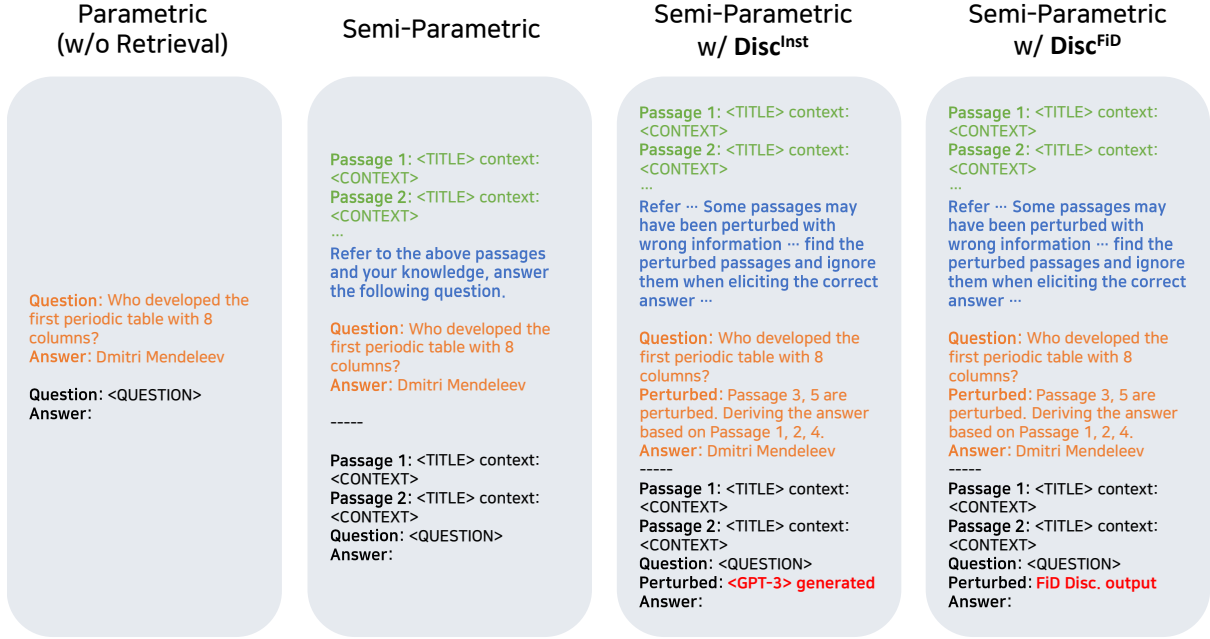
Parametric (w/o Retrieval)

Question: Who developed the first periodic table with 8 columns?
Answer: Dmitri Mendeleev

Question: <QUESTION>
Answer:

Semi-Parametric

Passage 1: <TITLE> context: <CONTEXT>
Passage 2: <TITLE> context: <CONTEXT>
...
Refer to the above passages and your knowledge, answer the following question.

Question: Who developed the first periodic table with 8 columns?
Answer: Dmitri Mendeleev

-----

Passage 1: <TITLE> context: <CONTEXT>
Passage 2: <TITLE> context: <CONTEXT>
Question: <QUESTION>
Answer:

Semi-Parametric w/ Disc$^{Inst}$

Passage 1: <TITLE> context: <CONTEXT>
Passage 2: <TITLE> context: <CONTEXT>
...
Refer ··· Some passages may have been perturbed with wrong information ··· find the perturbed passages and ignore them when eliciting the correct answer ···

Question: Who developed the first periodic table with 8 columns?
Perturbed: Passage 3, 5 are perturbed. Deriving the answer based on Passage 1, 2, 4.
Answer: Dmitri Mendeleev
-----
Passage 1: <TITLE> context: <CONTEXT>
Passage 2: <TITLE> context: <CONTEXT>
Question: <QUESTION>
Perturbed: <GPT-3> generated
Answer:

Semi-Parametric w/ Disc$^{FiD}$

Passage 1: <TITLE> context: <CONTEXT>
Passage 2: <TITLE> context: <CONTEXT>
...
Refer ··· Some passages may have been perturbed with wrong information ··· find the perturbed passages and ignore them when eliciting the correct answer ···

Question: Who developed the first periodic table with 8 columns?
Perturbed: Passage 3, 5 are perturbed. Deriving the answer based on Passage 1, 2, 4.
Answer: Dmitri Mendeleev
-----
Passage 1: <TITLE> context: <CONTEXT>
Passage 2: <TITLE> context: <CONTEXT>
Question: <QUESTION>
Perturbed: FiD Disc. output
Answer: